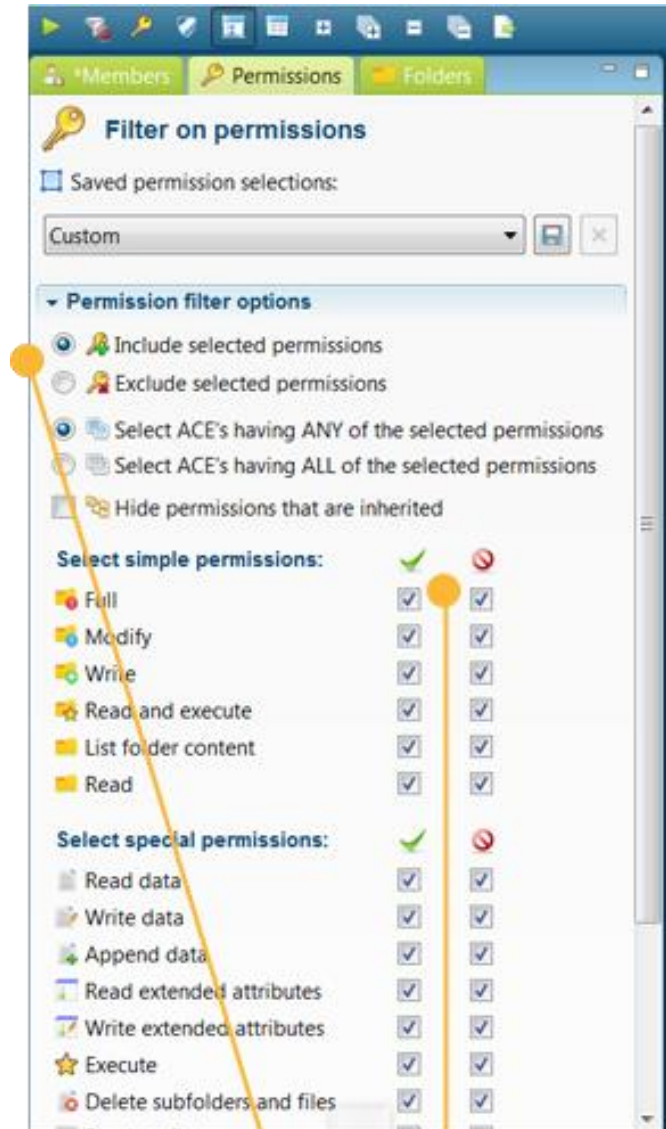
*Members Permissions Folders

Filter on permissions

Saved permission selections:

Custom

Permission filter options

Include selected permissions
Exclude selected permissions

Select ACE's having ANY of the selected permissions
Select ACE's having ALL of the selected permissions

Hide permissions that are inherited

Select simple permissions:
Full
Modify
Write
Read and execute
List folder content
Read

Select special permissions:
Read data
Write data
Append data
Read extended attributes
Write extended attributes
Execute
Delete subfolders and files